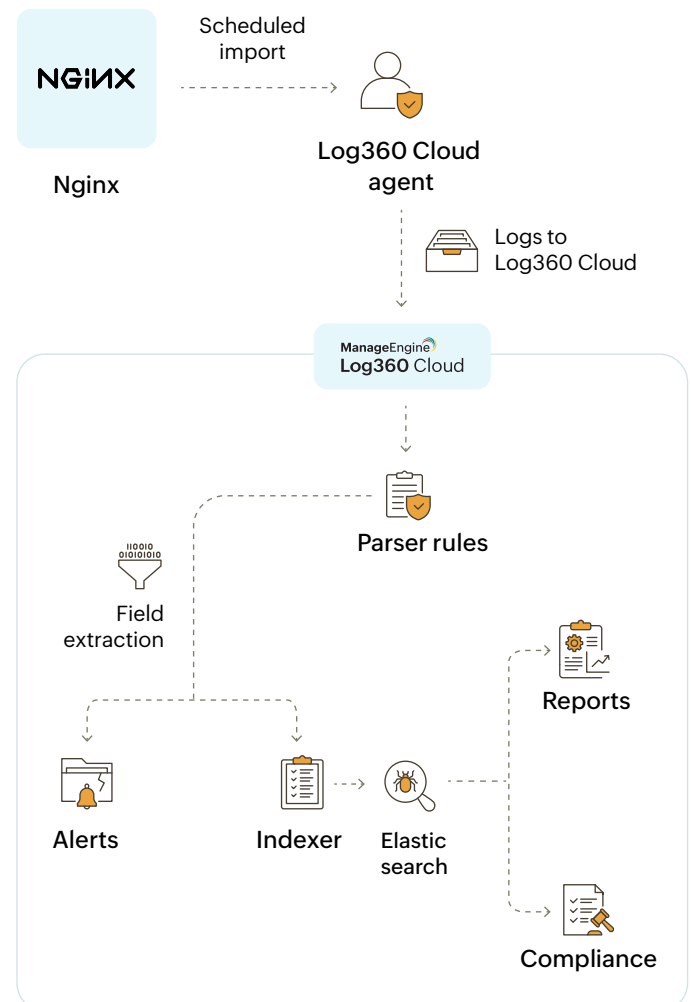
NGINX

Nginx

Scheduled import

Log360 Cloud agent

Logs to Log360 Cloud

ManageEngine
Log360 Cloud

Parser rules

110010
01010101010

Field extraction

Reports

Alerts

Indexer

Elastic search

Compliance